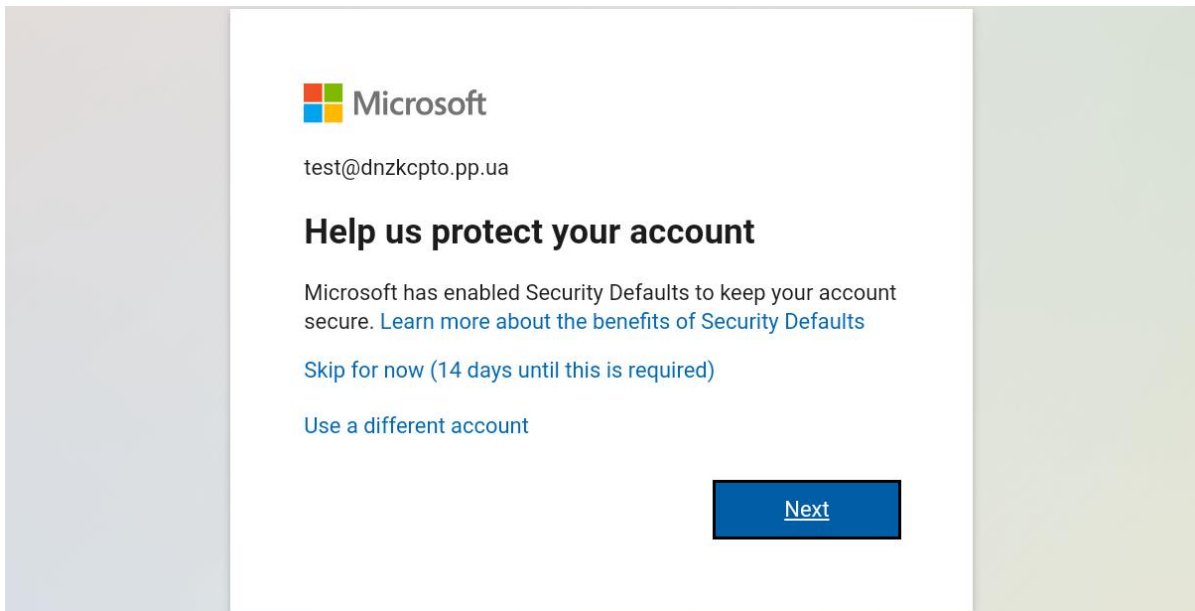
Microsoft

test@dnzkcpto.pp.ua

Help us protect your account

Microsoft has enabled Security Defaults to keep your account secure. Learn more about the benefits of Security Defaults

Skip for now (14 days until this is required)

Use a different account

Next